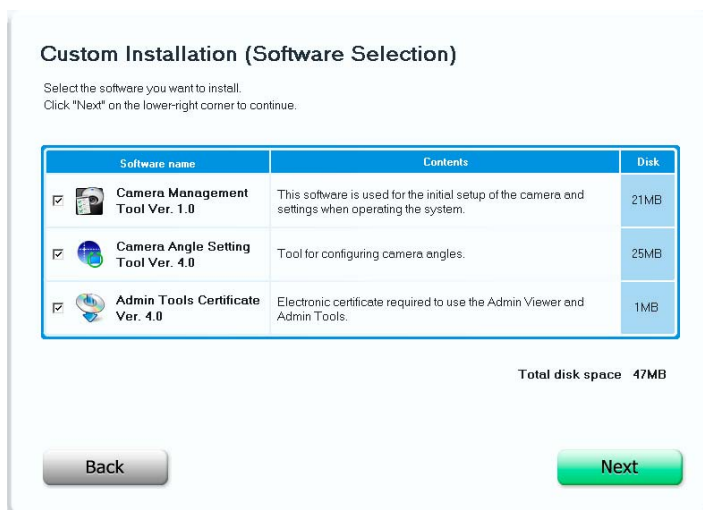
Custom Installation (Software Selection)

Select the software you want to install.
Click "Next" on the lower-right corner to continue.

| Software name | Contents | Disk |
|---|---|---|
| ☑ Camera Management Tool Ver. 1.0 | This software is used for the initial setup of the camera and settings when operating the system. | 21MB |
| ☑ Camera Angle Setting Tool Ver. 4.0 | Tool for configuring camera angles. | 25MB |
| ☑ Admin Tools Certificate Ver. 4.0 | Electronic certificate required to use the Admin Viewer and Admin Tools. | 1MB |

Total disk space 47MB

Back

Next